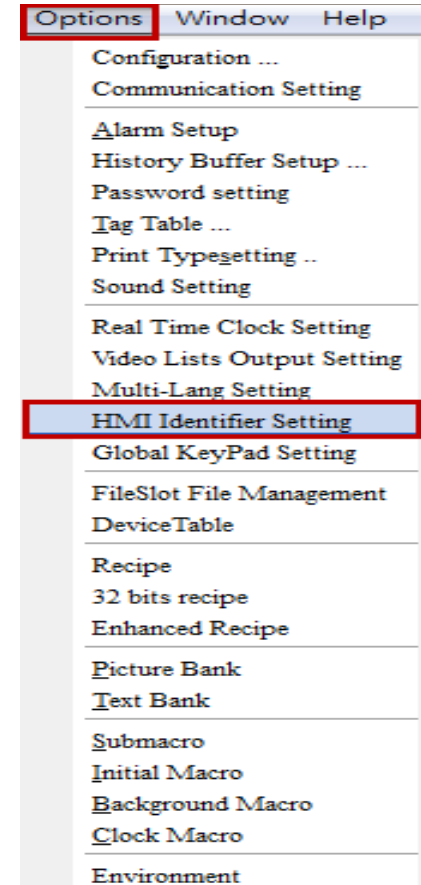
Options Window Help

Configuration ...
Communication Setting

Alarm Setup
History Buffer Setup ...
Password setting
Tag Table ...
Print Typesetting ..
Sound Setting

Real Time Clock Setting
Video Lists Output Setting
Multi-Lang Setting
HMI Identifier Setting
Global KeyPad Setting

FileSlot File Management
DeviceTable

Recipe
32 bits recipe
Enhanced Recipe

Picture Bank
Text Bank

Submacro
Initial Macro
Background Macro
Clock Macro

Environment